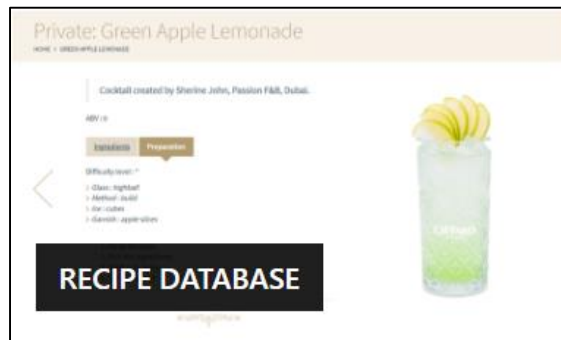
Private: Green Apple Lemonade

HOME > GREEN APPLE LEMONADE

Cocktail created by Sherine John, Passion F&B, Dubai.

ABV: 0

Ingredients

Preparation

Difficulty level: *

> Glass: highball
> Method: build
> Ice: cubes
> Garnish: apple slices

RECIPE DATABASE

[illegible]